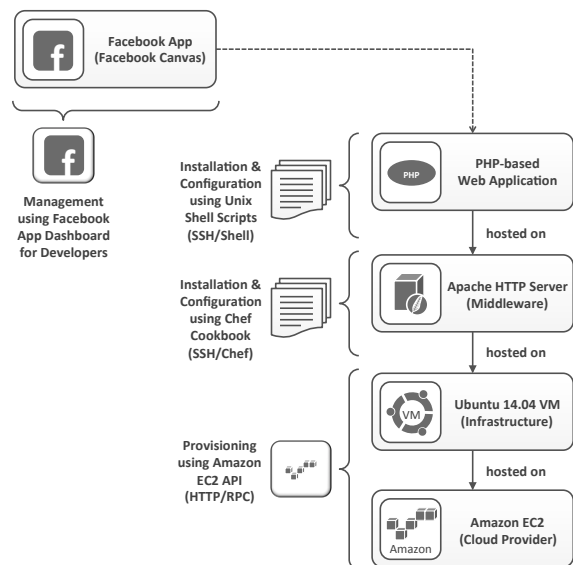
f

Facebook App (Facebook Canvas)

f

Management using Facebook App Dashboard for Developers

Installation & Configuration using Unix Shell Scripts (SSH/Shell)

PHP

PHP-based Web Application

hosted on

Installation & Configuration using Chef Cookbook (SSH/Chef)

Apache HTTP Server (Middleware)

hosted on

Provisioning using Amazon EC2 API (HTTP/RPC)

VM

Ubuntu 14.04 VM (Infrastructure)

hosted on

Amazon

Amazon EC2 (Cloud Provider)